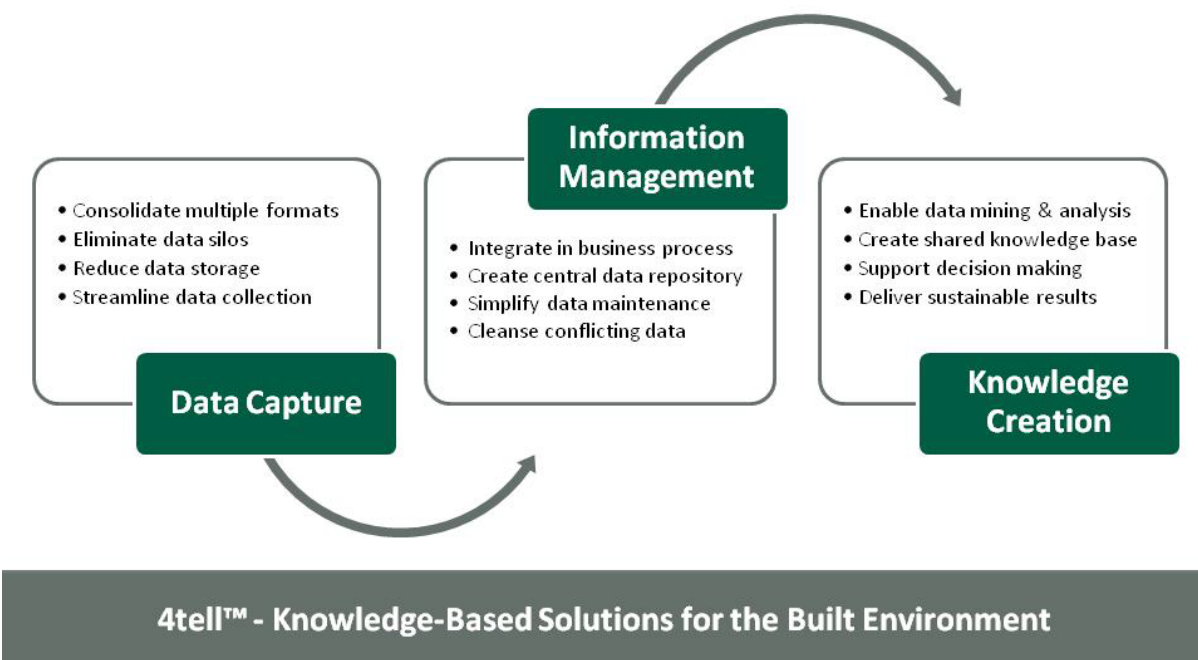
• Consolidate multiple formats
• Eliminate data silos
• Reduce data storage
• Streamline data collection

Data Capture

Information Management

• Integrate in business process
• Create central data repository
• Simplify data maintenance
• Cleanse conflicting data

• Enable data mining & analysis
• Create shared knowledge base
• Support decision making
• Deliver sustainable results

Knowledge Creation

4tell™ - Knowledge-Based Solutions for the Built Environment